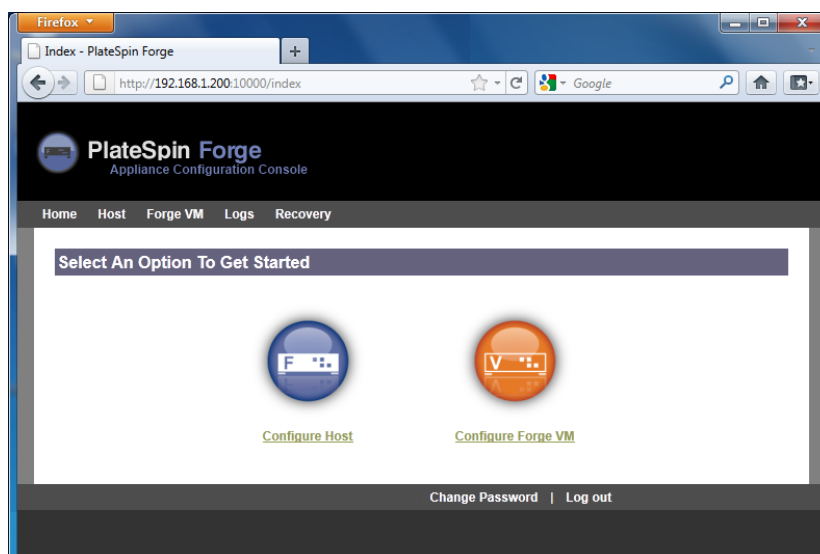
Firefox

Index - PlateSpin Forge

+

http://192.168.1.200:10000/index

Google

PlateSpin Forge
Appliance Configuration Console

Home Host Forge VM Logs Recovery

Select An Option To Get Started

F

V

Configure Host

Configure Forge VM

Change Password | Log out